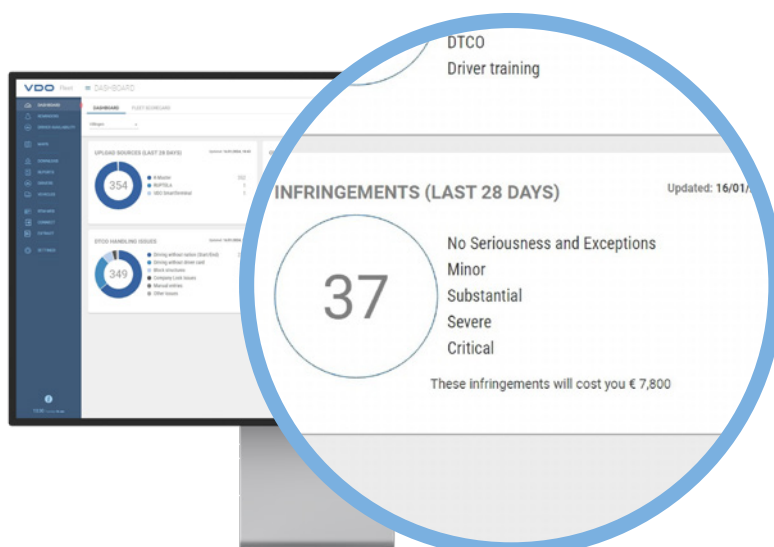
VDO Fleet ≡ DASHBOARD

DASHBOARD
FLEET SCORECARD

UPLOAD SOURCES (LAST 28 DAYS)
354

DTCO HANDLING ISSUES
349

DTCO
Driver training

INFRINGEMENTS (LAST 28 DAYS)
Updated: 16/01/
37
No Seriousness and Exceptions
Minor
Substantial
Severe
Critical
These infringements will cost you € 7,800